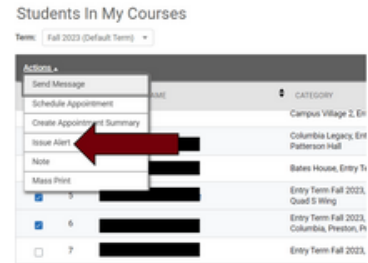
Students In My Courses

Term: Fall 2023 (Default Term)

Actions

Send Message

Schedule Appointment

Create Appointment Summary

Issue Alert

Note

Mass Print

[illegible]AME

CATEGORY

Campus Village 2, En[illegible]

Columbia Legacy, Ent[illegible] Patterson Hall

Bates House, Entry Te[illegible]

5

Entry Term Fall 2023, Quad S Wing

6

Entry Term Fall 2023, Columbia, Preston, P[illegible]

7

Entry Term Fall 2023,